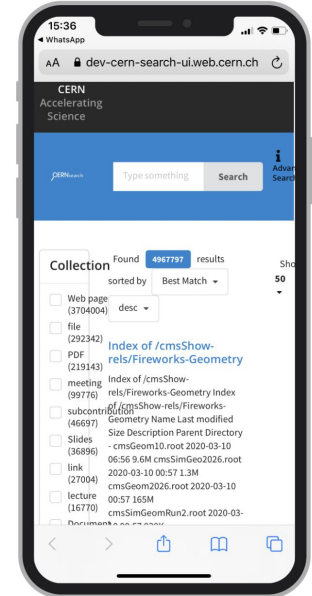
15:36
◂ WhatsApp

AA dev-cern-search-ui.web.cern.ch

CERN
Accelerating
Science

CERNSearch

Type something

Search

Advan
Search

Collection

Web page (3704004)
file (292342)
PDF (219143)
meeting (99776)
subcontribution (46697)
Slides (36896)
link (27004)
lecture (16770)
Document

Found 4967797 results
sorted by Best Match
desc

Sho
50

Index of /cmsShow-rels/Fireworks-Geometry

Index of /cmsShow-rels/Fireworks-Geometry Index of /cmsShow-rels/Fireworks-Geometry Name Last modified Size Description Parent Directory - cmsGeom10.root 2020-03-10 06:56 9.6M cmsSimGeo2026.root 2020-03-10 00:57 1.3M cmsGeom2026.root 2020-03-10 00:57 165M cmsSimGeomRun2.root 2020-03-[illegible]